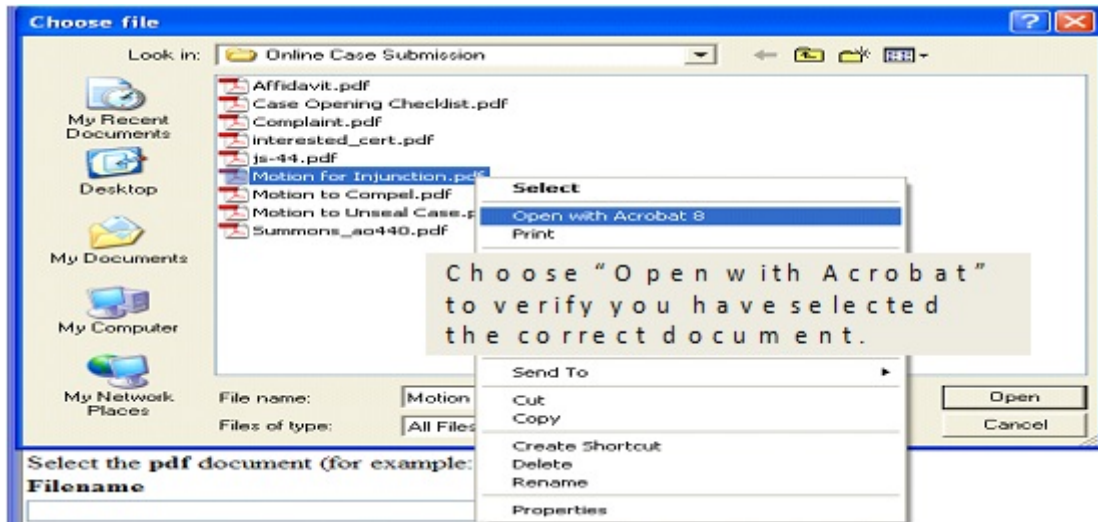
Choose file

Look in: Online Case Submission

My Recent Documents

Desktop

My Documents

My Computer

My Network Places

Affidavit.pdf
Case Opening Checklist.pdf
Complaint.pdf
interested_cert.pdf
js-44.pdf
Motion for Injunction.pdf
Motion to Compel.pdf
Motion to Unseal Case.p
Summons_ao440.pdf

Select
Open with Acrobat 8
Print

Choose "Open with Acrobat" to verify you have selected the correct document.

Send To
Cut
Copy
Create Shortcut
Delete
Rename
Properties

File name: Motion

Files of type: All Files

Open

Cancel

Select the pdf document (for example:

Filename